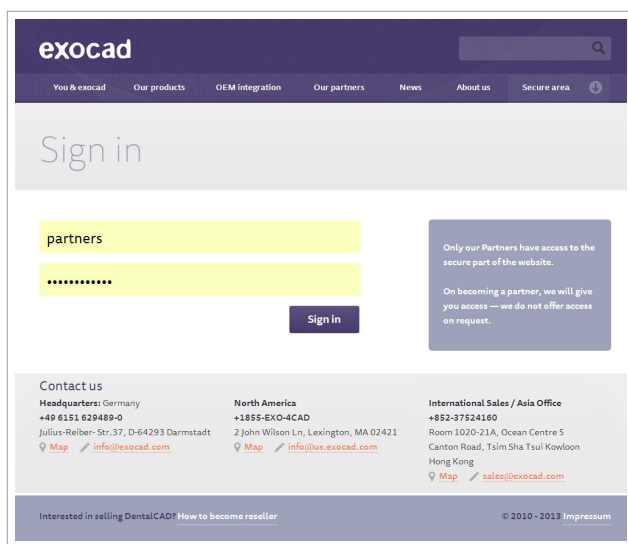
exocad

You & exocad | Our products | OEM integration | Our partners | News | About us | Secure area

Sign in

partners

••••••••••••

Sign in

Only our Partners have access to the secure part of the website.

On becoming a partner, we will give you access — we do not offer access on request.

Contact us

**Headquarters:** Germany
**+49 6151 629489-0**
Julius-Reiber-Str.37, D-64293 Darmstadt
Map info@exocad.com

**North America**
**+1855-EXO-4CAD**
2 John Wilson Ln, Lexington, MA 02421
Map info@us.exocad.com

**International Sales / Asia Office**
**+852-37524160**
Room 1020-21A, Ocean Centre 5
Canton Road, Tsim Sha Tsui Kowloon
Hong Kong
Map sales@exocad.com

Interested in selling DentalCAD? How to become reseller

© 2010 - 2013 Impressum